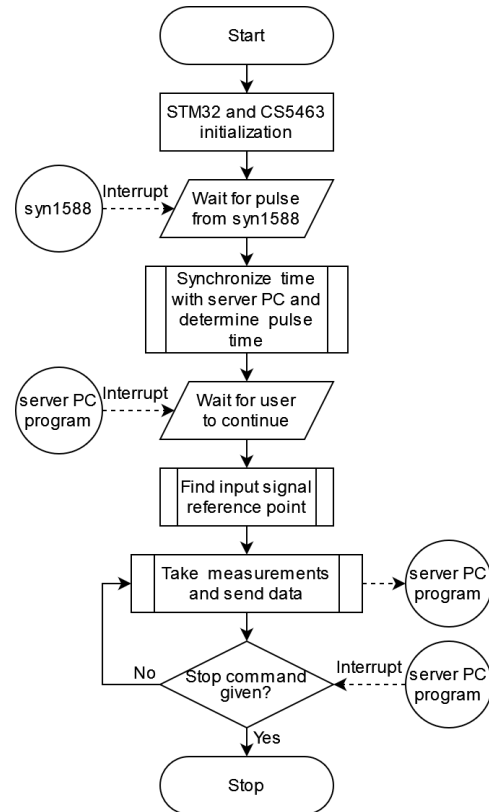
Start

STM32 and CS5463 initialization

syn1588

Interrupt

Wait for pulse from syn1588

Synchronize time with server PC and determine pulse time

server PC program

Interrupt

Wait for user to continue

Find input signal reference point

Take measurements and send data

server PC program

No

Stop command given?

Interrupt

server PC program

Yes

Stop